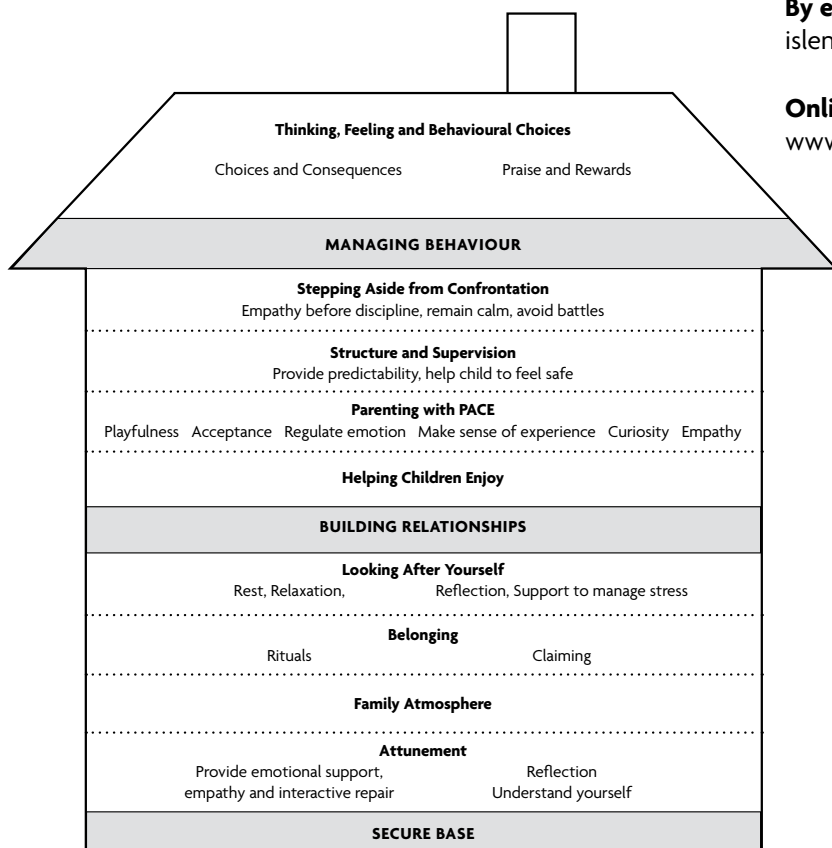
By e
islen

Onli
www

Thinking, Feeling and Behavioural Choices

Choices and Consequences Praise and Rewards

MANAGING BEHAVIOUR

Stepping Aside from Confrontation
Empathy before discipline, remain calm, avoid battles

Structure and Supervision
Provide predictability, help child to feel safe

Parenting with PACE
Playfulness Acceptance Regulate emotion Make sense of experience Curiosity Empathy

Helping Children Enjoy

BUILDING RELATIONSHIPS

Looking After Yourself
Rest, Relaxation, Reflection, Support to manage stress

Belonging
Rituals Claiming

Family Atmosphere

Attunement
Provide emotional support, empathy and interactive repair
Reflection
Understand yourself

SECURE BASE